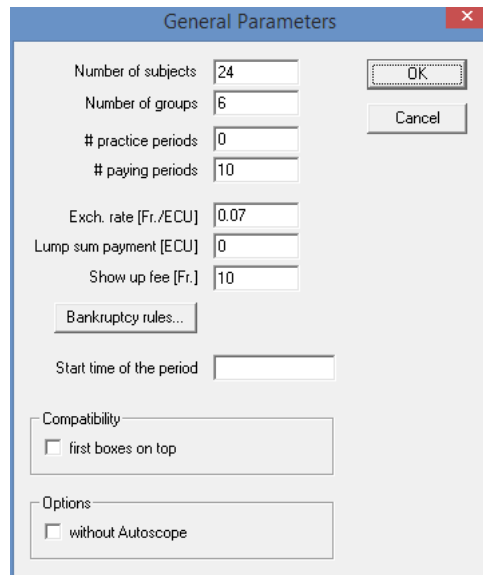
General Parameters

×

Number of subjects 24

Number of groups 6

# practice periods 0

# paying periods 10

Exch. rate [Fr./ECU] 0.07

Lump sum payment [ECU] 0

Show up fee [Fr.] 10

Bankruptcy rules...

Start time of the period

OK

Cancel

Compatibility

first boxes on top

Options

without Autoscope